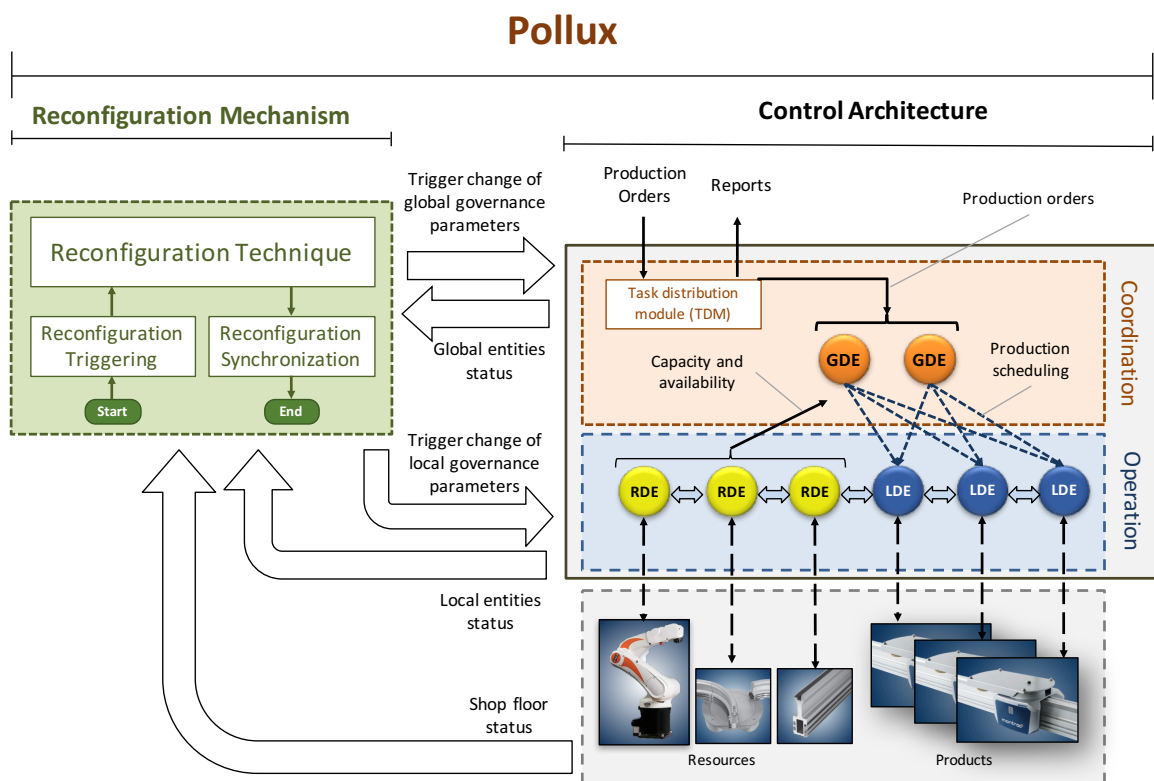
Pollux

Reconfiguration Mechanism

Control Architecture

Reconfiguration Technique

Reconfiguration Triggering

Reconfiguration Synchronization

Start

End

Trigger change of global governance parameters

Global entities status

Trigger change of local governance parameters

Local entities status

Shop floor status

Production Orders

Reports

Production orders

Task distribution module (TDM)

Coordination

Capacity and availability

GDE

GDE

Production scheduling

Operation

RDE

RDE

RDE

LDE

LDE

LDE

Resources

Products